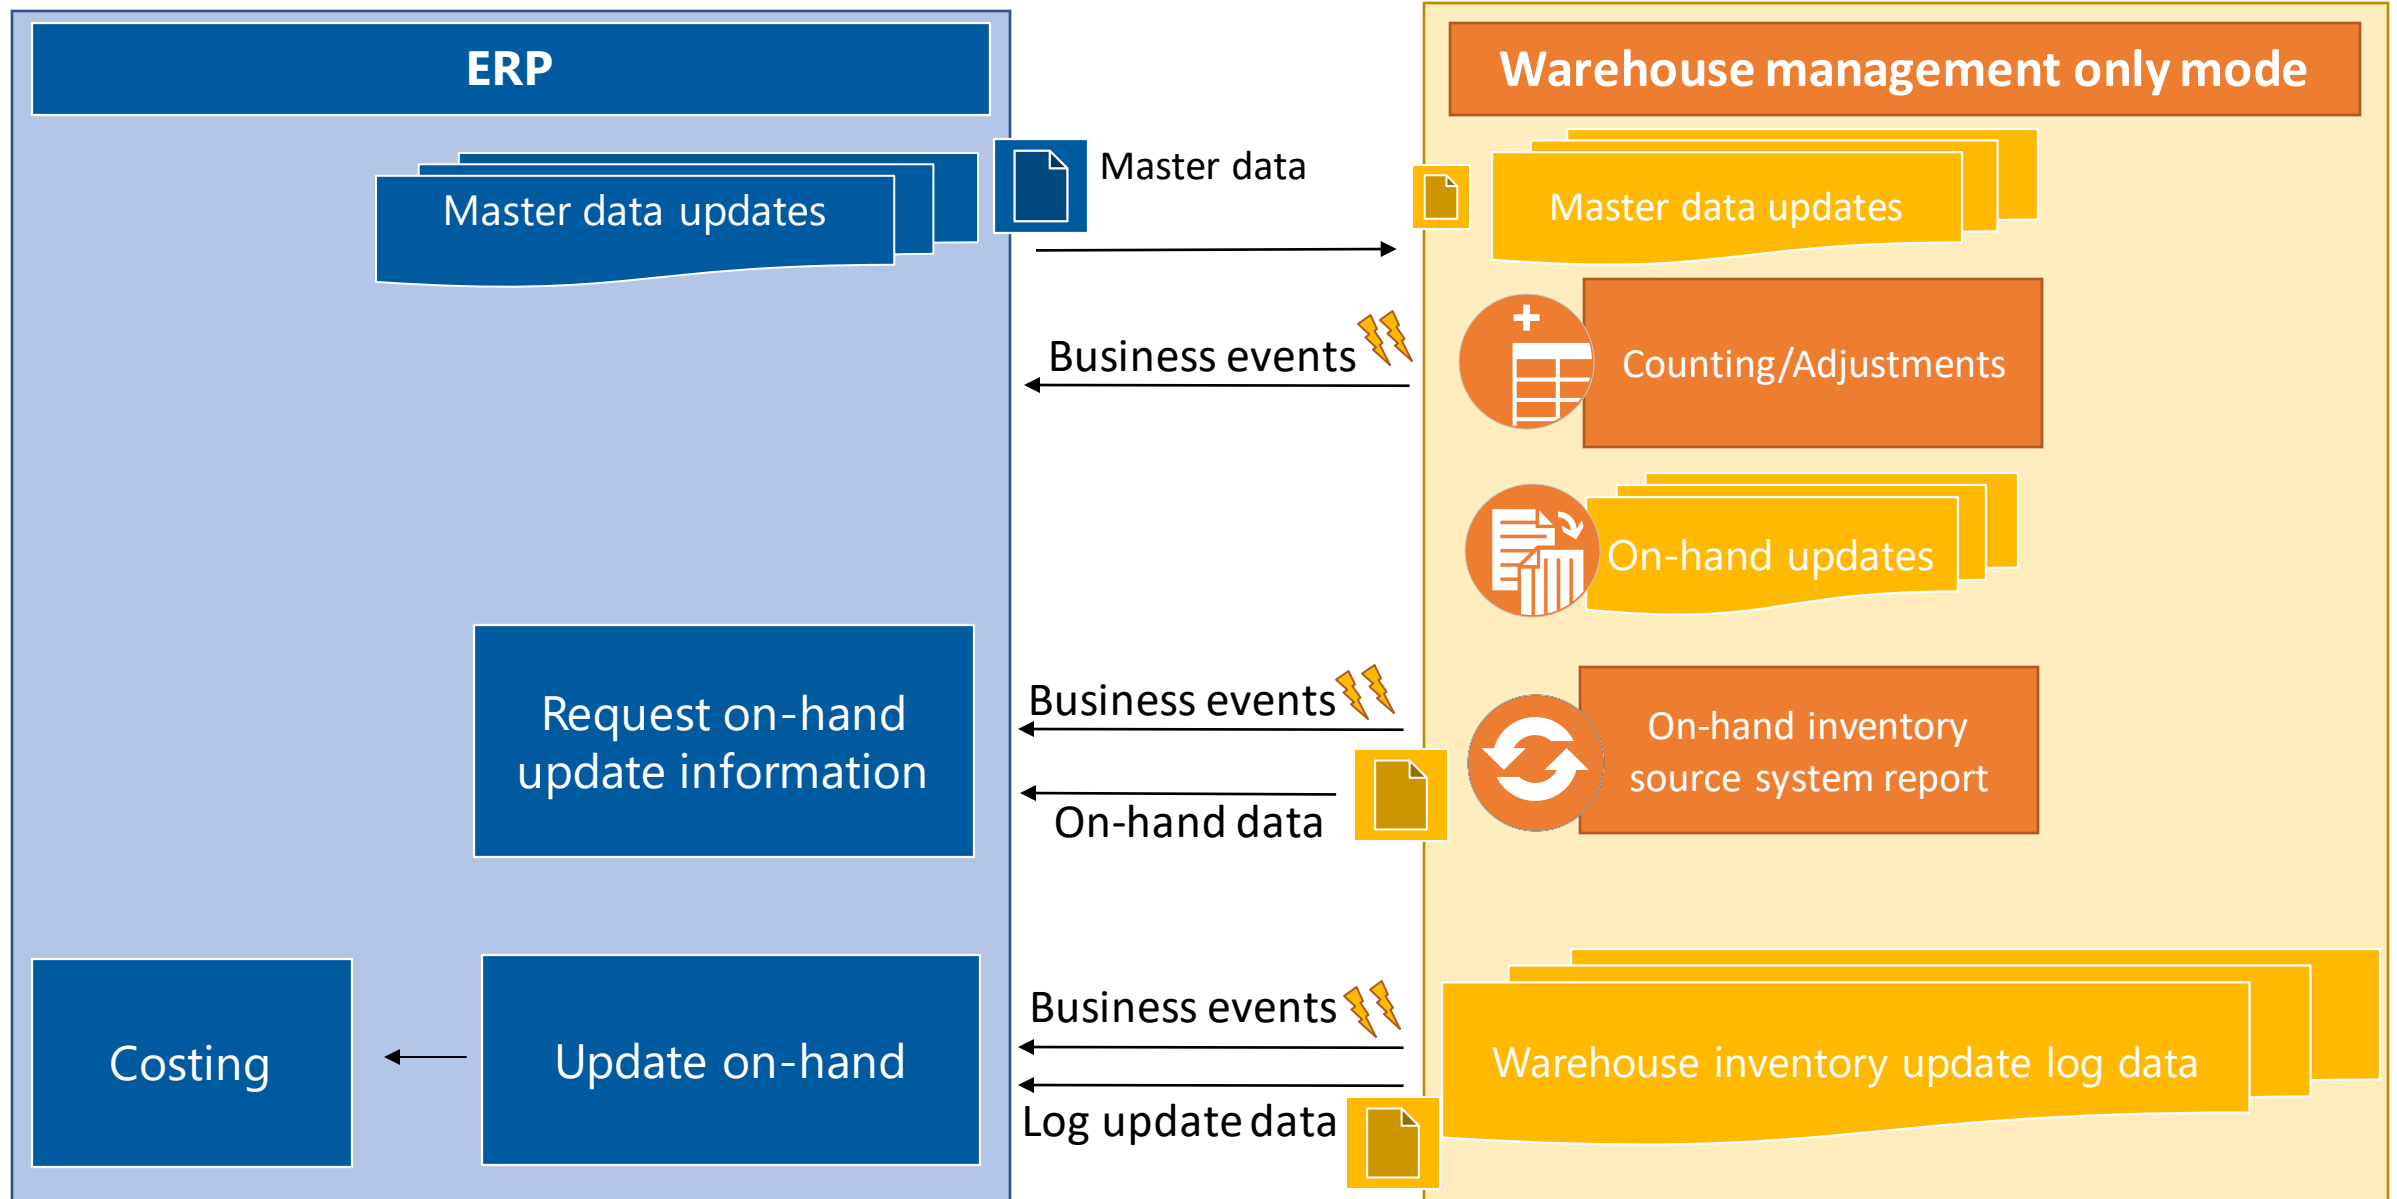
ERP

Master data updates

Master data

Business events

Request on-hand update information

Business events

On-hand data

Costing

Update on-hand

Business events

Log update data

Warehouse management only mode

Master data updates

Counting/Adjustments

On-hand updates

On-hand inventory source system report

Warehouse inventory update log data